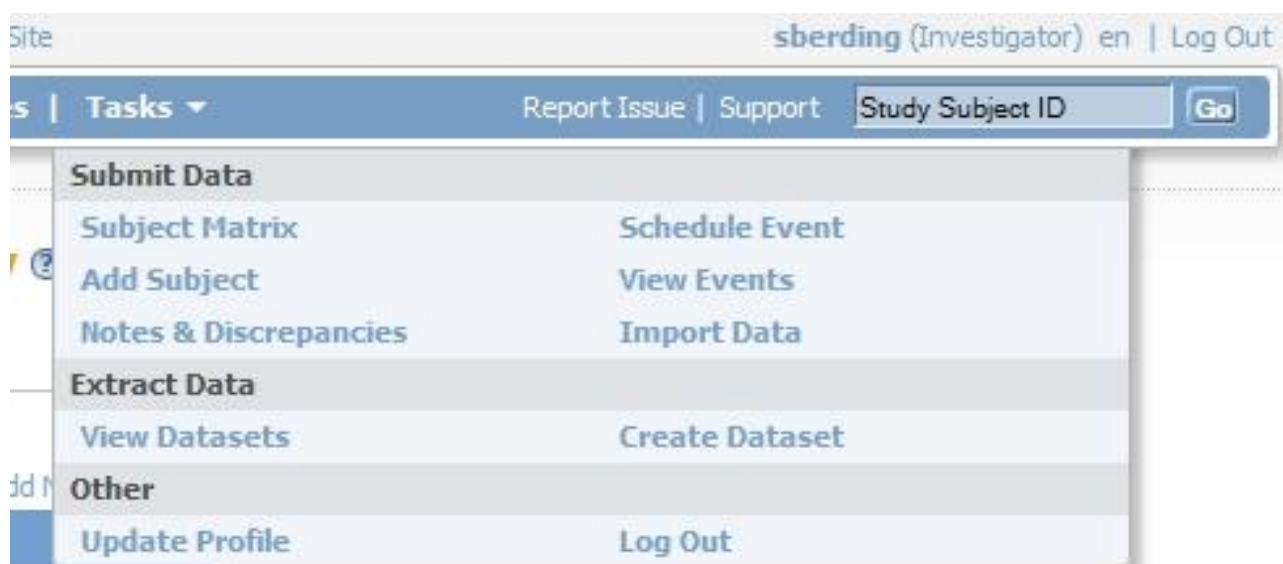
Site

sberding (Investigator) en | Log Out

s | Tasks ▾

Report Issue | Support

Study Subject ID

Go

Submit Data

Subject Matrix

Schedule Event

Add Subject

View Events

Notes & Discrepancies

Import Data

Extract Data

View Datasets

Create Dataset

dd N

Other

Update Profile

Log Out